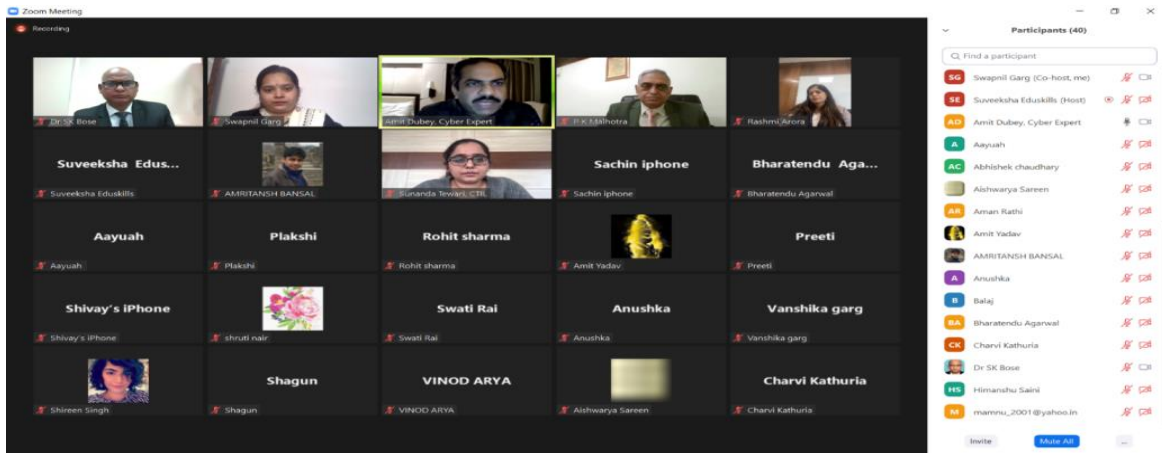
Zoom Meeting

Recording

Dr SK Bose
Swapnil Garg
Amit Dubey, Cyber Expert
P K Malhotra
Rashmi Arora

Suveeksha Edus...
Suveeksha Eduskills
AMRITANSH BANSAL
Sunanda Tewari, CTL
Sachin iphone
Sachin iphone
Bharatendu Aga...
Bharatendu Agarwal

Aayuah
Aayuah
Plakshi
Plakshi
Rohit sharma
Rohit sharma
Amit Yadav
Preeti
Preeti

Shivay's iPhone
Shivay's iPhone
shruti nair
Swati Rai
Swati Rai
Anushka
Anushka
Vanshika garg
Vanshika garg

Shireen Singh
Shagun
Shagun
VINOD ARYA
VINOD ARYA
Aishwarya Sareen
Charvi Kathuria
Charvi Kathuria

Participants (40)

Find a participant

SG Swapnil Garg (Co-host, me)
SE Suveeksha Eduskills (Host)
AD Amit Dubey, Cyber Expert
A Aayuah
AC Abhishek chaudhary
Aishwarya Sareen
AR Aman Rathi
Amit Yadav
AMRITANSH BANSAL
A Anushka
B Balaj
BA Bharatendu Agarwal
CK Charvi Kathuria
Dr SK Bose
HS Himanshu Saini
M mamnu_2001@yahoo.in

Invite
Mute All
...